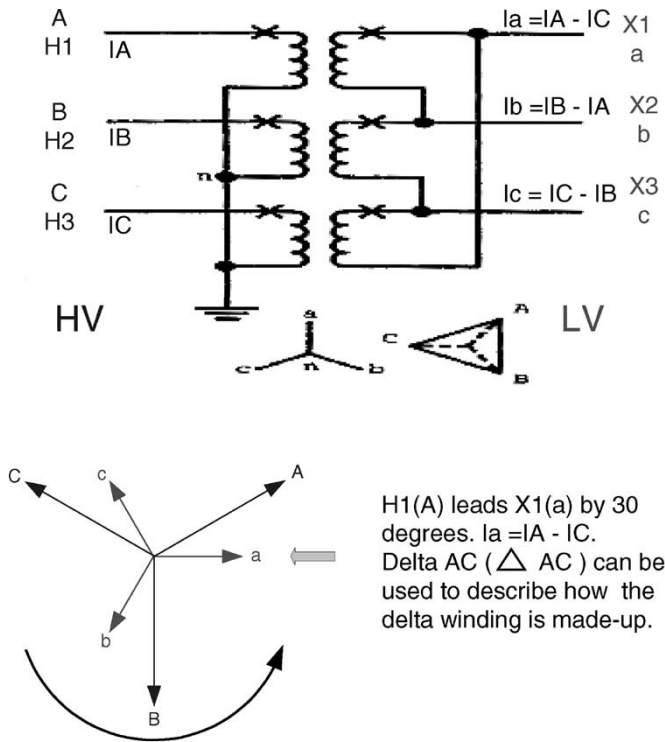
A
H1
IA

B
H2
IB

C
H3
IC

n

Ia =IA - IC X1
a

Ib =IB - IA X2
b

Ic = IC - IB X3
c

HV

LV

a
c
n
b

A
C
B

C
c
A
a
b
B

H1(A) leads X1(a) by 30 degrees. Ia =IA - IC. Delta AC ($\triangle$ AC ) can be used to describe how the delta winding is made-up.